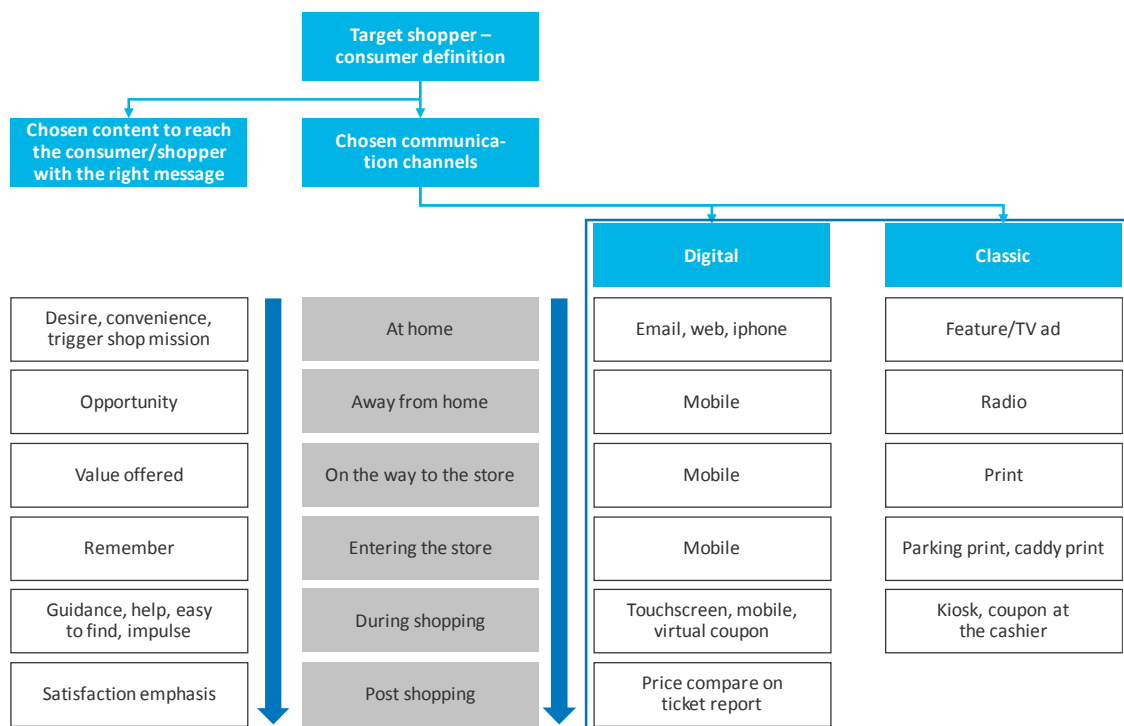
Target shopper – consumer definition

Chosen content to reach the consumer/shopper with the right message

Chosen communication channels

Digital

Classic

Desire, convenience, trigger shop mission

At home

Email, web, iphone

Feature/TV ad

Opportunity

Away from home

Mobile

Radio

Value offered

On the way to the store

Mobile

Print

Remember

Entering the store

Mobile

Parking print, caddy print

Guidance, help, easy to find, impulse

During shopping

Touchscreen, mobile, virtual coupon

Kiosk, coupon at the cashier

Satisfaction emphasis

Post shopping

Price compare on ticket report